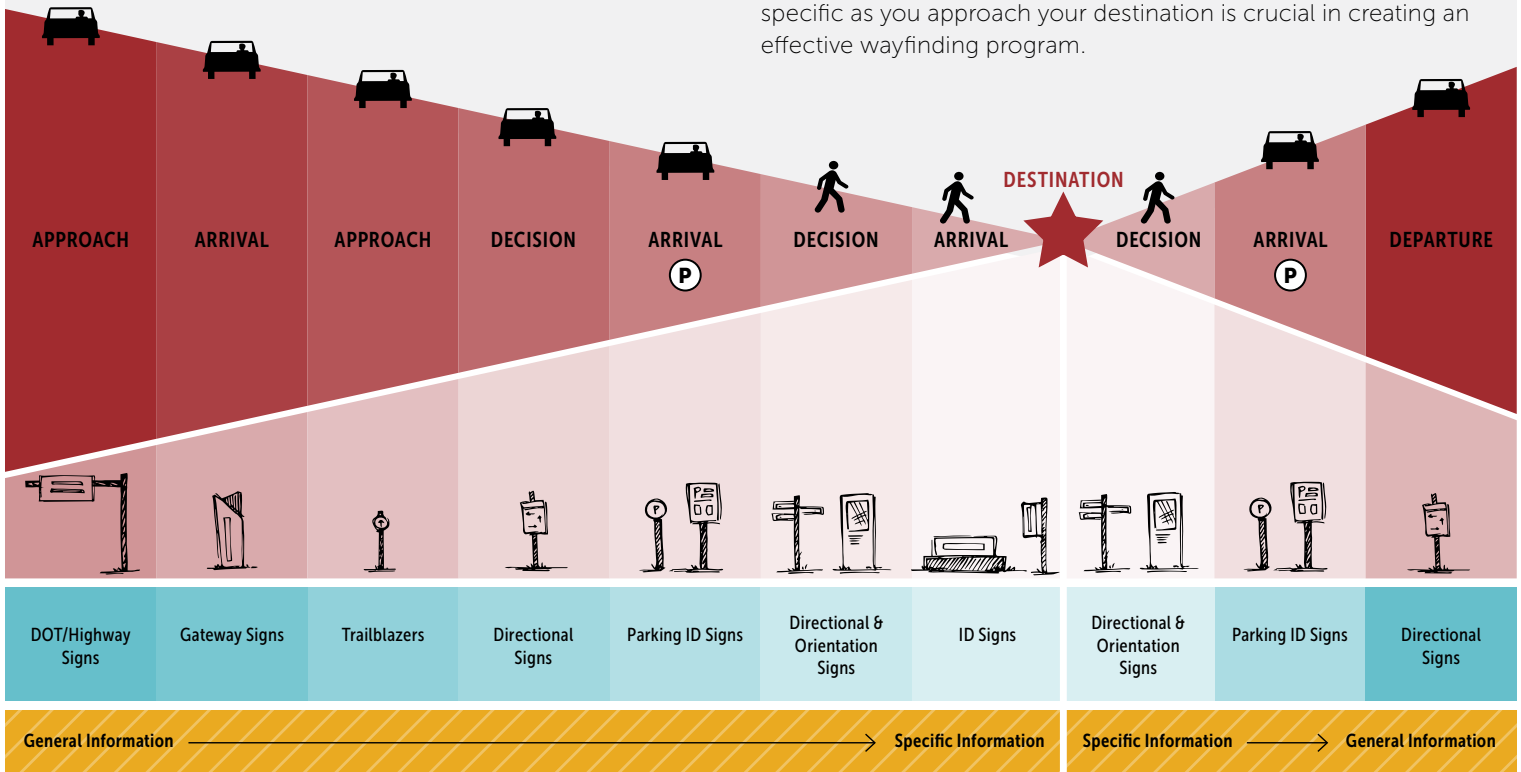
specific as you approach your destination is crucial in creating an effective wayfinding program.

DESTINATION

APPROACH

ARRIVAL

APPROACH

DECISION

ARRIVAL

P

DECISION

ARRIVAL

DECISION

ARRIVAL

P

DEPARTURE

| DOT/Highway Signs | Gateway Signs | Trailblazers | Directional Signs | Parking ID Signs | Directional & Orientation Signs | ID Signs | Directional & Orientation Signs | Parking ID Signs | Directional Signs |
|---|---|---|---|---|---|---|---|---|---|

General Information → Specific Information

Specific Information → General Information